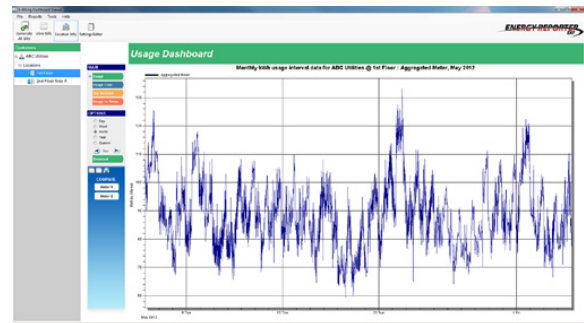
File Reports Tools Help

Generate All Bills

Line Bills

Location Info

Setting Editor

ENERGY REPORTER

Customers

ABC Utilities

Locations

1st Floor

2nd Floor Suite A

Usage Dashboard

Monthly kWh usage interval data for ABC Utilities @ 1st Floor : Aggregated Meter, May 2012

Aggregated Meter

Usage

Usage Chart

View

COMPARE

Meter A

Meter B

Download

May 2012